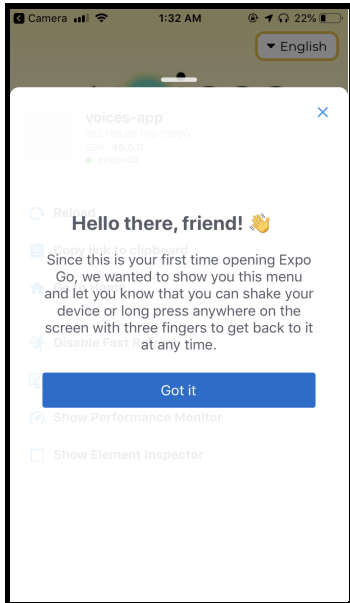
◀ Camera 1:32 AM 22%

▾ English

voices-app
192.168.68.108:19000
SDK: 40.0.0
expo-cli

×

Reload

Copy link to clipboard

Disable Fast R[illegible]

Show Performance Monitor

Show Element Inspector

Hello there, friend! 👋

Since this is your first time opening Expo Go, we wanted to show you this menu and let you know that you can shake your device or long press anywhere on the screen with three fingers to get back to it at any time.

Got it